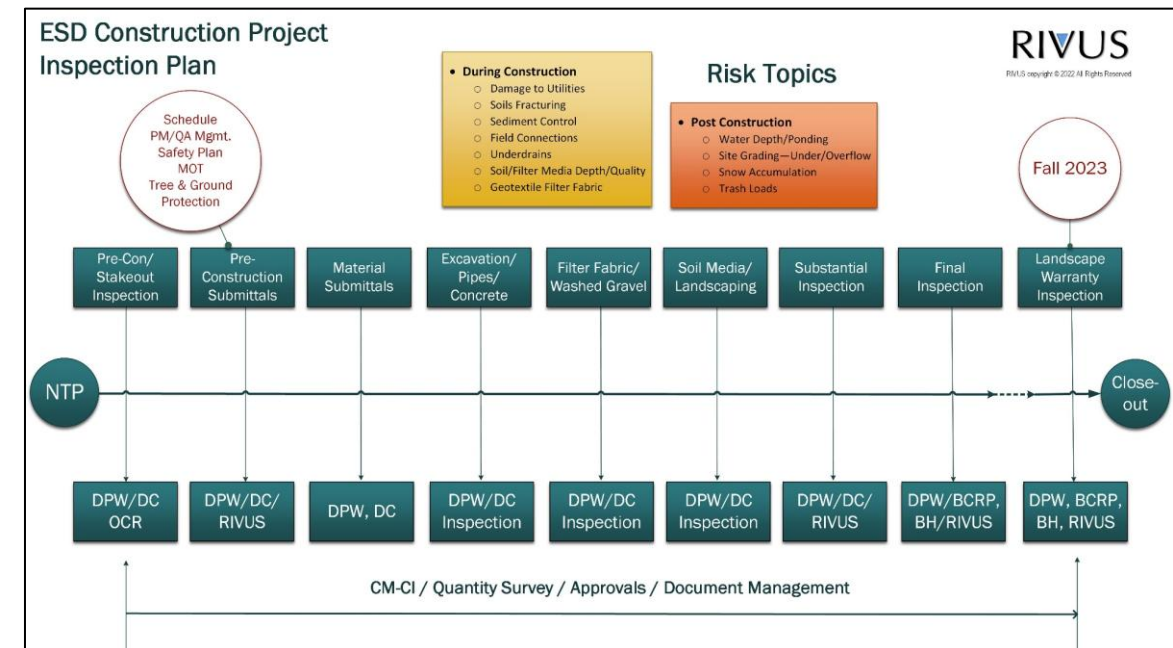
ESD Construction Project Inspection Plan

RIVUS
RIVUS copyright © 2022 All Rights Reserved

Risk Topics

• During Construction
○ Damage to Utilities
○ Soils Fracturing
○ Sediment Control
○ Field Connections
○ Underdrains
○ Soil/Filter Media Depth/Quality
○ Geotextile Filter Fabric

• Post Construction
○ Water Depth/Ponding
○ Site Grading—Under/Overflow
○ Snow Accumulation
○ Trash Loads

Schedule
PM/QA Mgmt.
Safety Plan
MOT
Tree & Ground Protection

Fall 2023

Pre-Con/ Stakeout Inspection

Pre-Construction Submittals

Material Submittals

Excavation/ Pipes/ Concrete

Filter Fabric/ Washed Gravel

Soil Media/ Landscaping

Substantial Inspection

Final Inspection

Landscape Warranty Inspection

NTP

Close-out

DPW/DC OCR

DPW/DC/ RIVUS

DPW, DC

DPW/DC Inspection

DPW/DC Inspection

DPW/DC Inspection

DPW/DC/ RIVUS

DPW/BCRP, BH/RIVUS

DPW, BCRP, BH, RIVUS

CM-CI / Quantity Survey / Approvals / Document Management